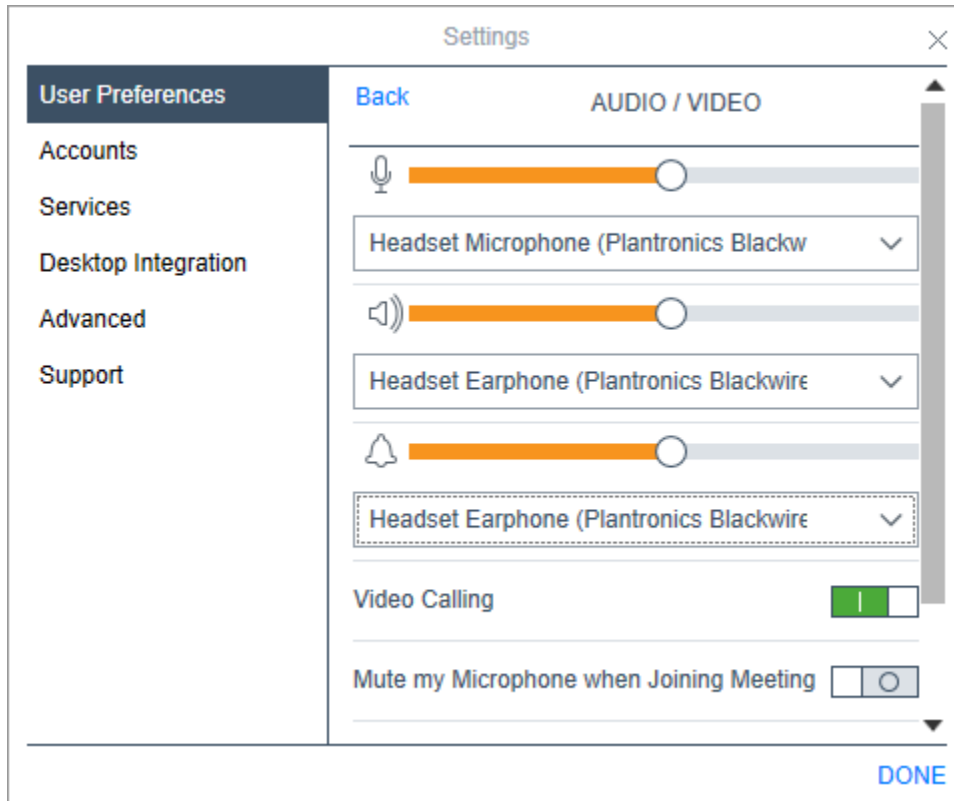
Settings

User Preferences
Accounts
Services
Desktop Integration
Advanced
Support

Back
AUDIO / VIDEO

Headset Microphone (Plantronics Blackw

Headset Earphone (Plantronics Blackwire

Headset Earphone (Plantronics Blackwire

Video Calling

Mute my Microphone when Joining Meeting

DONE